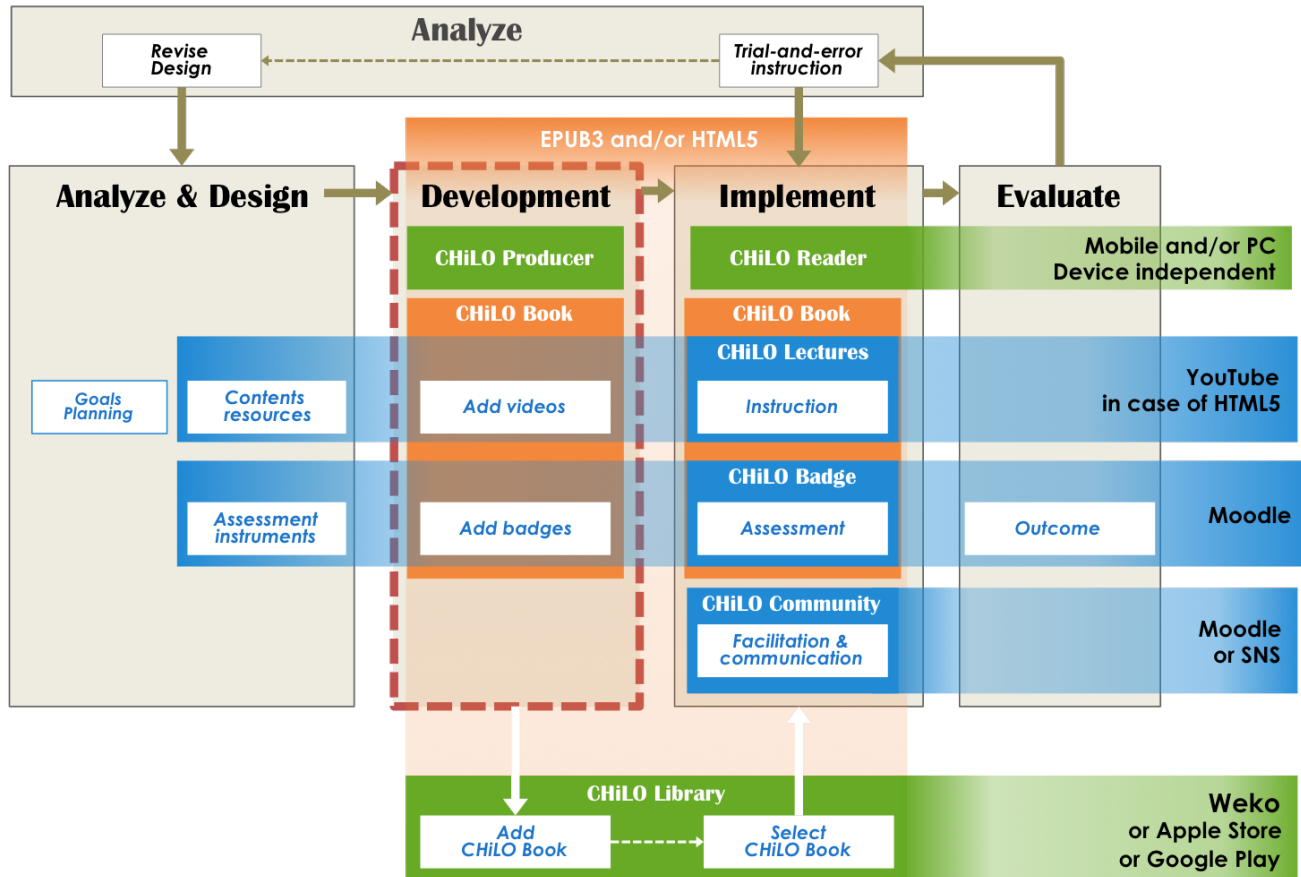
Analyze

Revise Design

Trial-and-error instruction

EPUB3 and/or HTML5

Analyze & Design

Development

Implement

Evaluate

CHiLO Producer

CHiLO Reader

Mobile and/or PC Device independent

CHiLO Book

CHiLO Book

CHiLO Lectures

Goals Planning

Contents resources

Add videos

Instruction

YouTube in case of HTML5

CHiLO Badge

Assessment instruments

Add badges

Assessment

Outcome

Moodle

CHiLO Community

Facilitation & communication

Moodle or SNS

CHiLO Library

Add CHiLO Book

Select CHiLO Book

Weko or Apple Store or Google Play